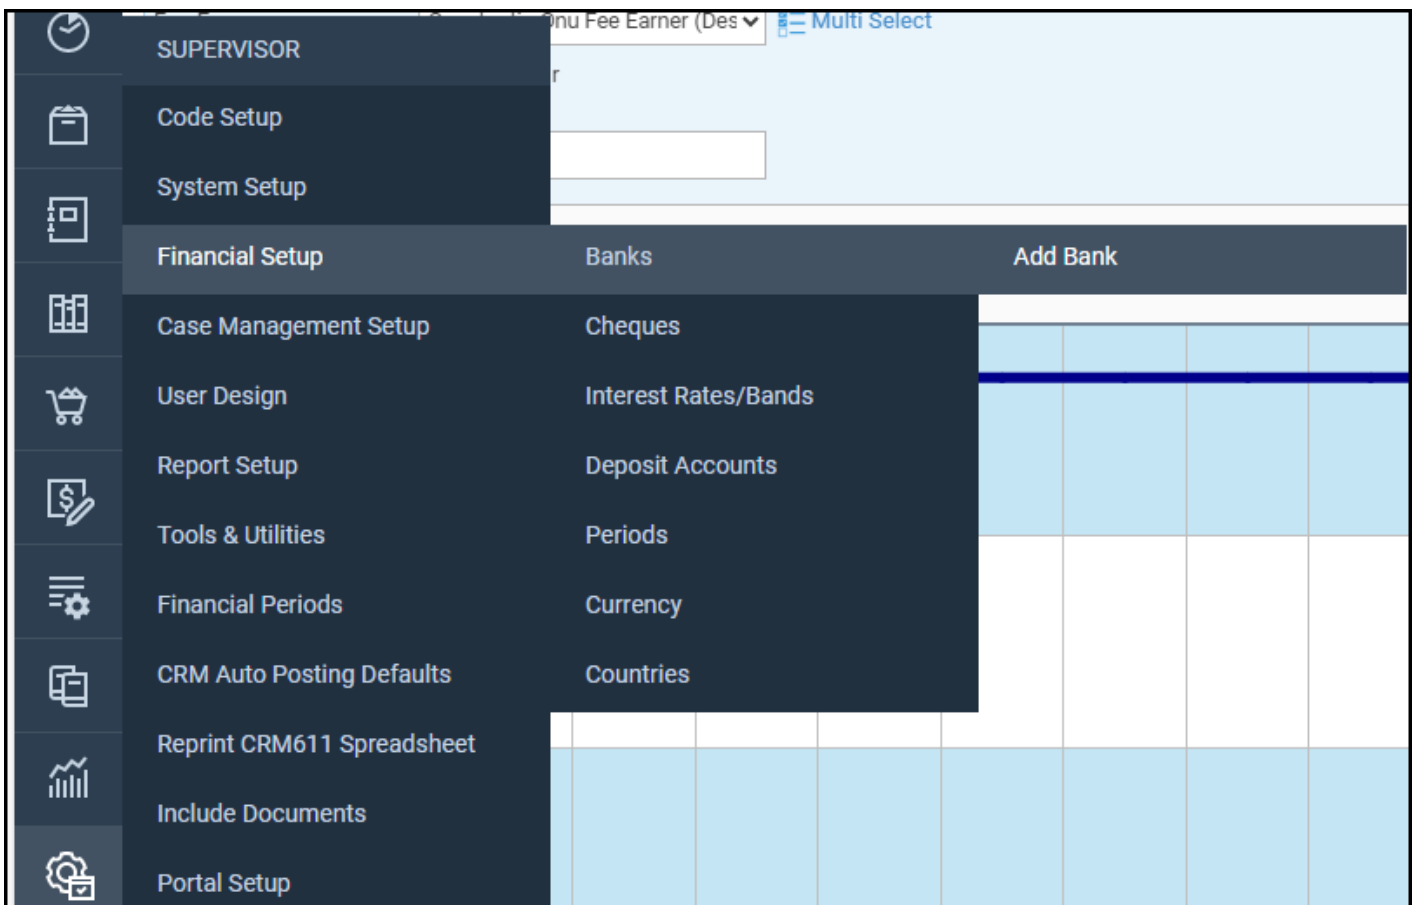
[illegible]nu Fee Earner (Des
Multi Select

SUPERVISOR
Code Setup
System Setup
Financial Setup
Case Management Setup
User Design
Report Setup
Tools & Utilities
Financial Periods
CRM Auto Posting Defaults
Reprint CRM611 Spreadsheet
Include Documents
Portal Setup

Banks
Cheques
Interest Rates/Bands
Deposit Accounts
Periods
Currency
Countries

Add Bank